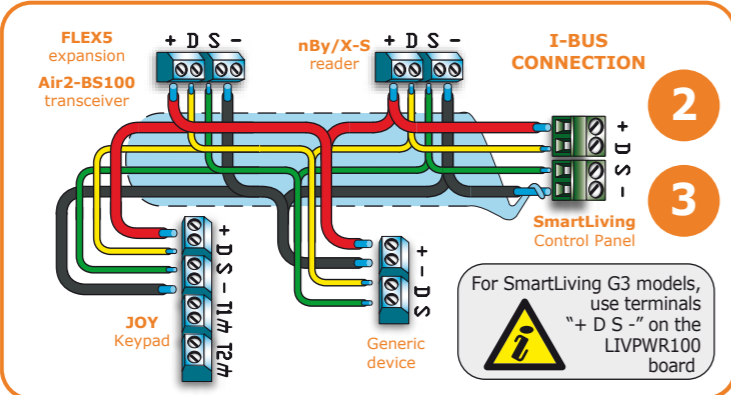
FLEX5
expansion

Air2-BS100
transceiver

+ D S -

nBy/X-S
reader

+ D S -

I-BUS
CONNECTION

2

3

+ D S -

SmartLiving
Control Panel

+ D S - T1 T2

JOY
Keypad

+ - D S

Generic
device

For SmartLiving G3 models, use terminals "+ D S -" on the LIVPWR100 board